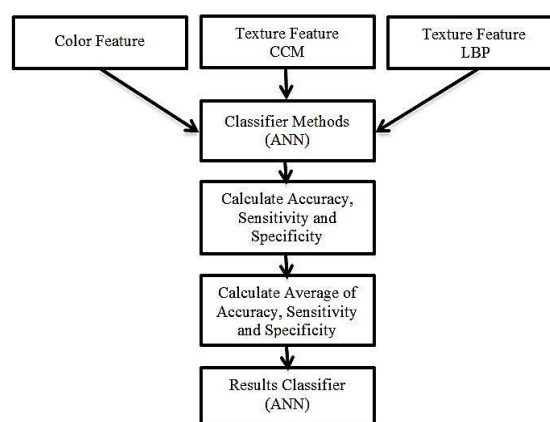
Color Feature

Texture Feature CCM

Texture Feature LBP

Classifier Methods (ANN)

Calculate Accuracy, Sensitivity and Specificity

Calculate Average of Accuracy, Sensitivity and Specificity

Results Classifier (ANN)